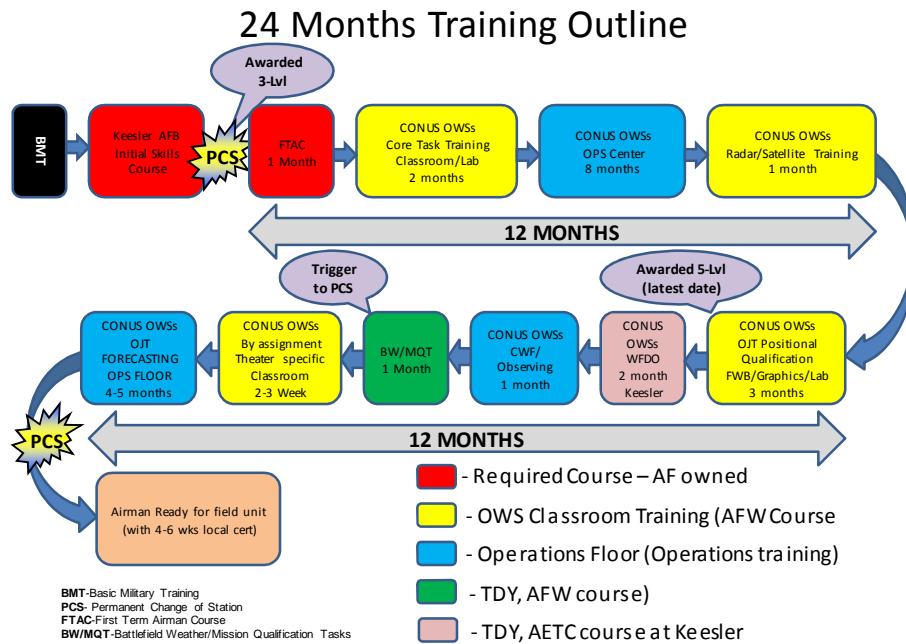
24 Months Training Outline

Awarded 3-Lvl

BMT

Keesler AFB Initial Skills Course

PCS

FTAC 1 Month

CONUS OWSs Core Task Training Classroom/Lab 2 months

CONUS OWSs OPS Center 8 months

CONUS OWSs Radar/Satellite Training 1 month

12 MONTHS

Trigger to PCS

Awarded 5-Lvl (latest date)

CONUS OWSs OJT FORECASTING OPS FLOOR 4-5 months

CONUS OWSs By assignment Theater specific Classroom 2-3 Week

BW/MQT 1 Month

CONUS OWSs CWF/ Observing 1 month

CONUS OWSs WFDO 2 month Keesler

CONUS OWSs OJT Positional Qualification FWB/Graphics/Lab 3 months

PCS

12 MONTHS

Airman Ready for field unit (with 4-6 wks local cert)

- Required Course – AF owned

- OWS Classroom Training (AFW Course

- Operations Floor (Operations training)

- TDY, AFW course)

- TDY, AETC course at Keesler

BMT-Basic Military Training
PCS- Permanent Change of Station
FTAC-First Term Airman Course
BW/MQT-Battlefield Weather/Mission Qualification Tasks